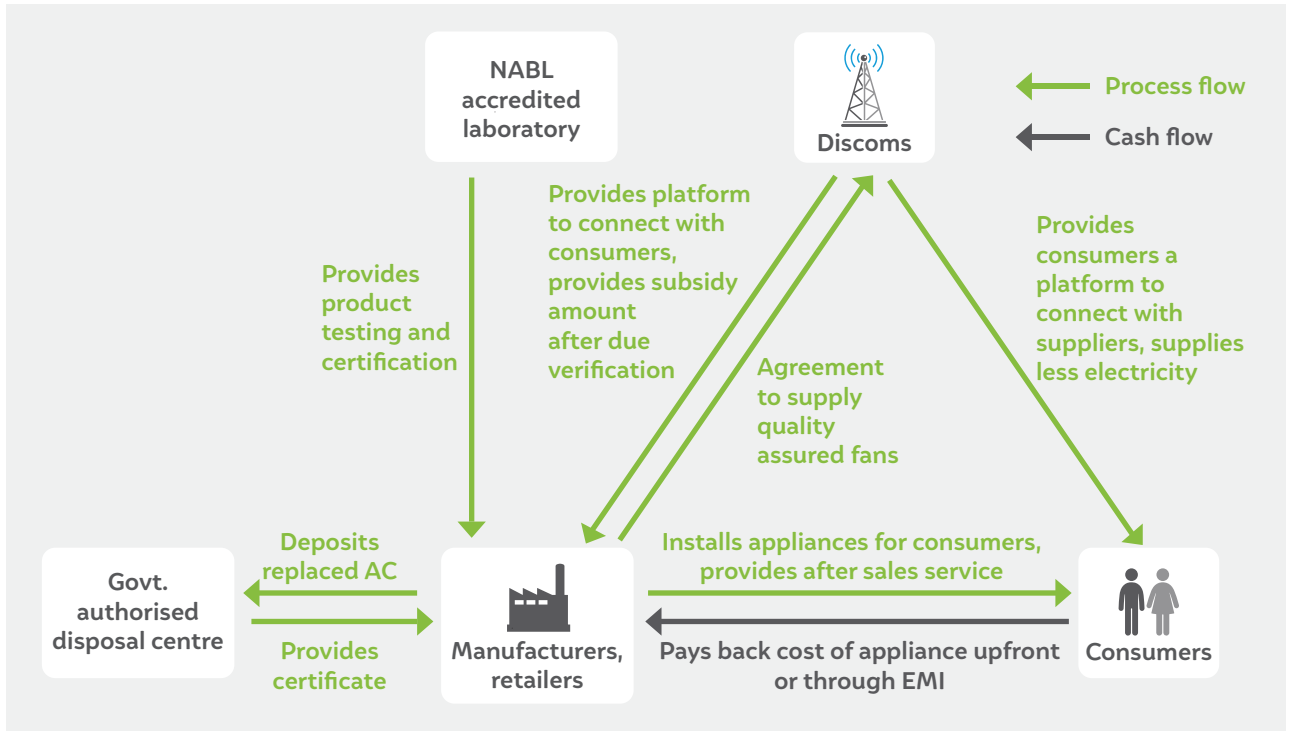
NABL accredited laboratory

Discoms

Process flow

Cash flow

Provides product testing and certification

Provides platform to connect with consumers, provides subsidy amount after due verification

Agreement to supply quality assured fans

Provides consumers a platform to connect with suppliers, supplies less electricity

Govt. authorised disposal centre

Deposits replaced AC

Provides certificate

Manufacturers, retailers

Installs appliances for consumers, provides after sales service

Pays back cost of appliance upfront or through EMI

Consumers